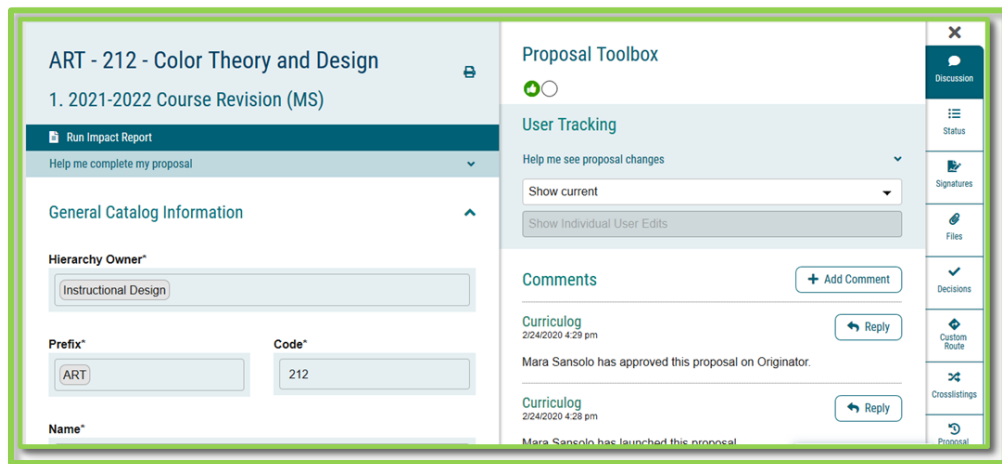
ART - 212 - Color Theory and Design

1. 2021-2022 Course Revision (MS)

Run Impact Report

Help me complete my proposal

General Catalog Information

Hierarchy Owner*

Instructional Design

Prefix*

ART

Code*

212

Name*

Proposal Toolbox

User Tracking

Help me see proposal changes

Show current

Show Individual User Edits

Comments

Add Comment

Curriculog
2/24/2020 4:29 pm

Reply

Mara Sansolo has approved this proposal on Originator.

Curriculog
2/24/2020 4:28 pm

Reply

Mara Sansolo has launched this proposal.

Discussion

Status

Signatures

Files

Decisions

Custom Route

Crosslistings

Proposal